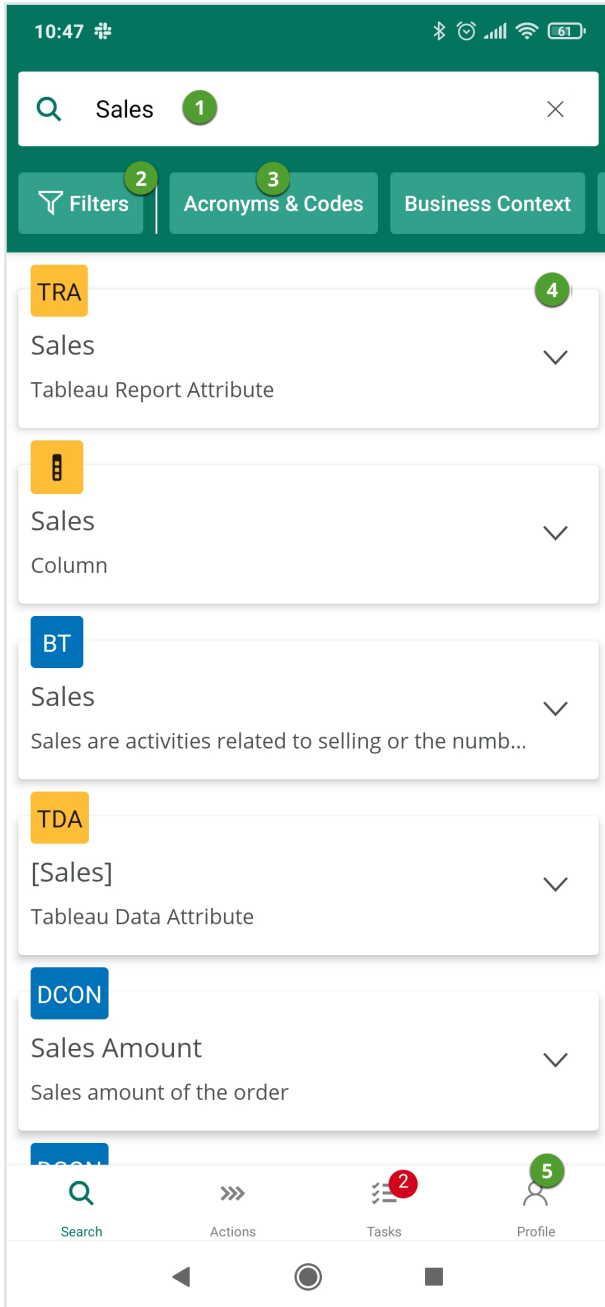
10:47

61

Sales 1

2 Filters

3 Acronyms & Codes

Business Context

TRA

4

Sales

Tableau Report Attribute

Sales

Column

BT

Sales

Sales are activities related to selling or the numb...

TDA

[Sales]

Tableau Data Attribute

DCON

Sales Amount

Sales amount of the order

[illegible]

Search

Actions

2

Tasks

5

Profile